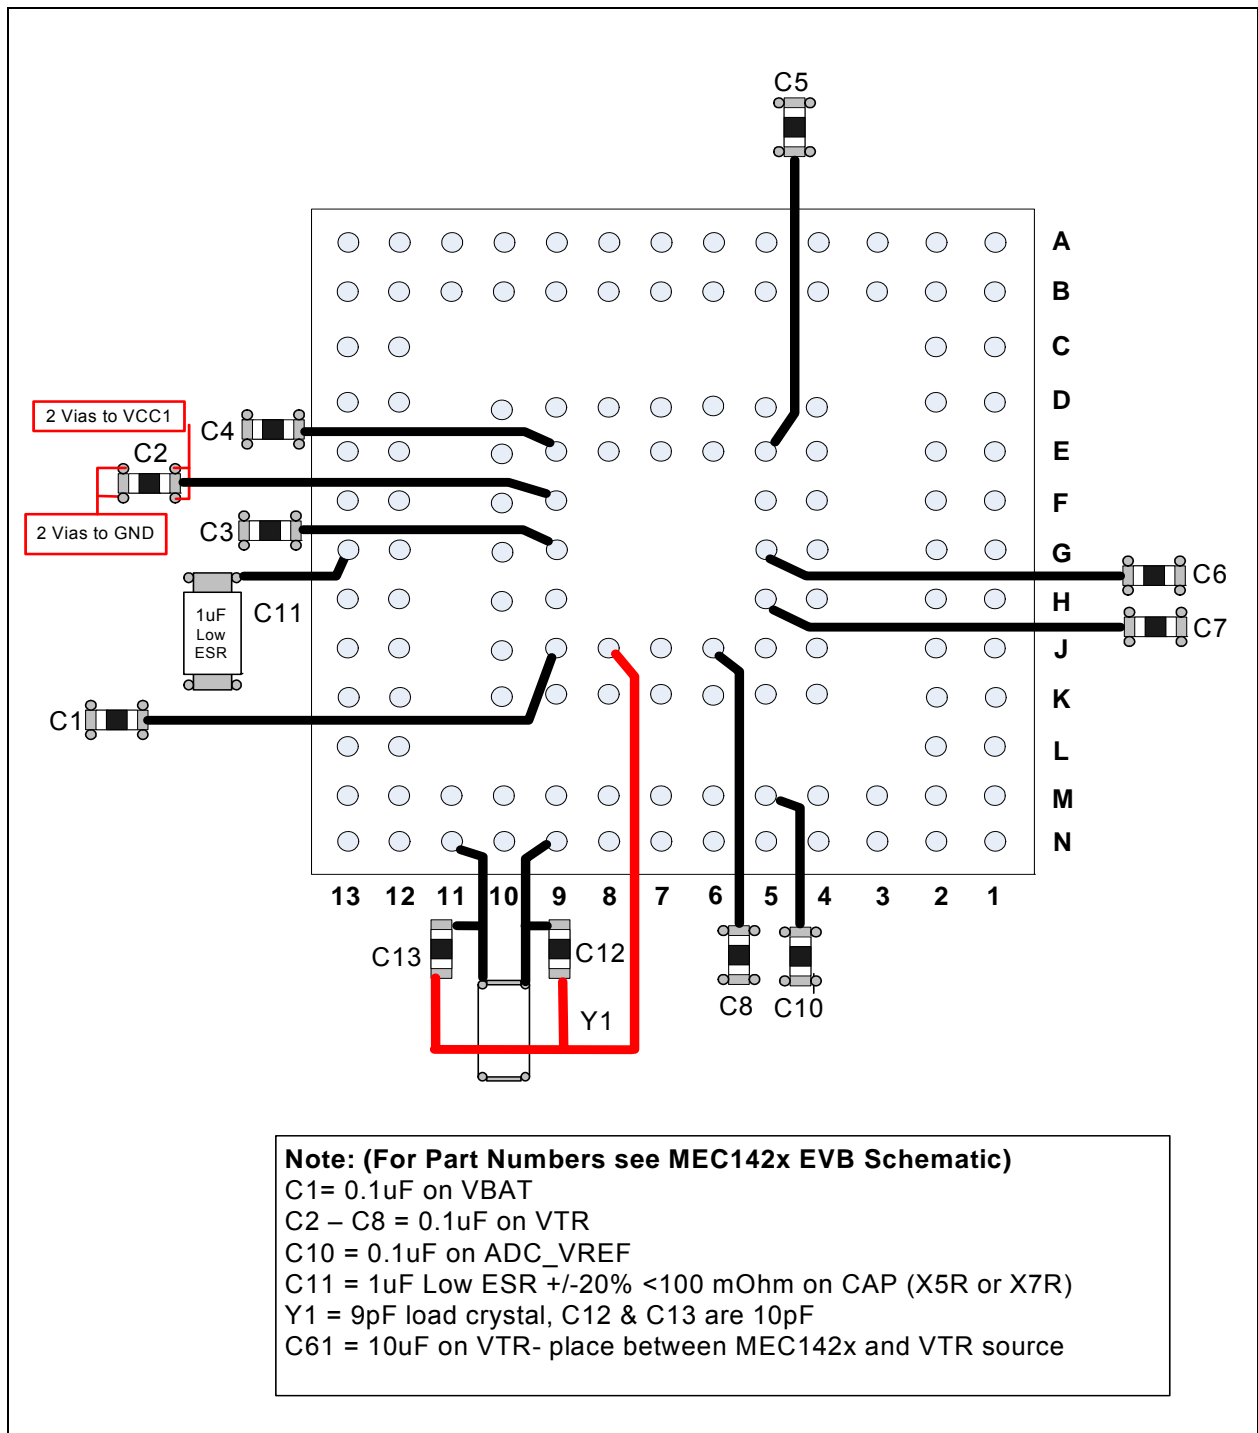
C5

A
B
C
D
E
F
G
H
J
K
L
M
N

2 Vias to VCC1
C4
C2
2 Vias to GND
C3
1uF Low ESR
C11
C1

C6
C7

13 12 11 10 9 8 7 6 5 4 3 2 1

C13
C12
Y1
C8
C10

Note: (For Part Numbers see MEC142x EVB Schematic)
C1= 0.1uF on VBAT
C2 – C8 = 0.1uF on VTR
C10 = 0.1uF on ADC_VREF
C11 = 1uF Low ESR +/-20% <100 mOhm on CAP (X5R or X7R)
Y1 = 9pF load crystal, C12 & C13 are 10pF
C61 = 10uF on VTR- place between MEC142x and VTR source